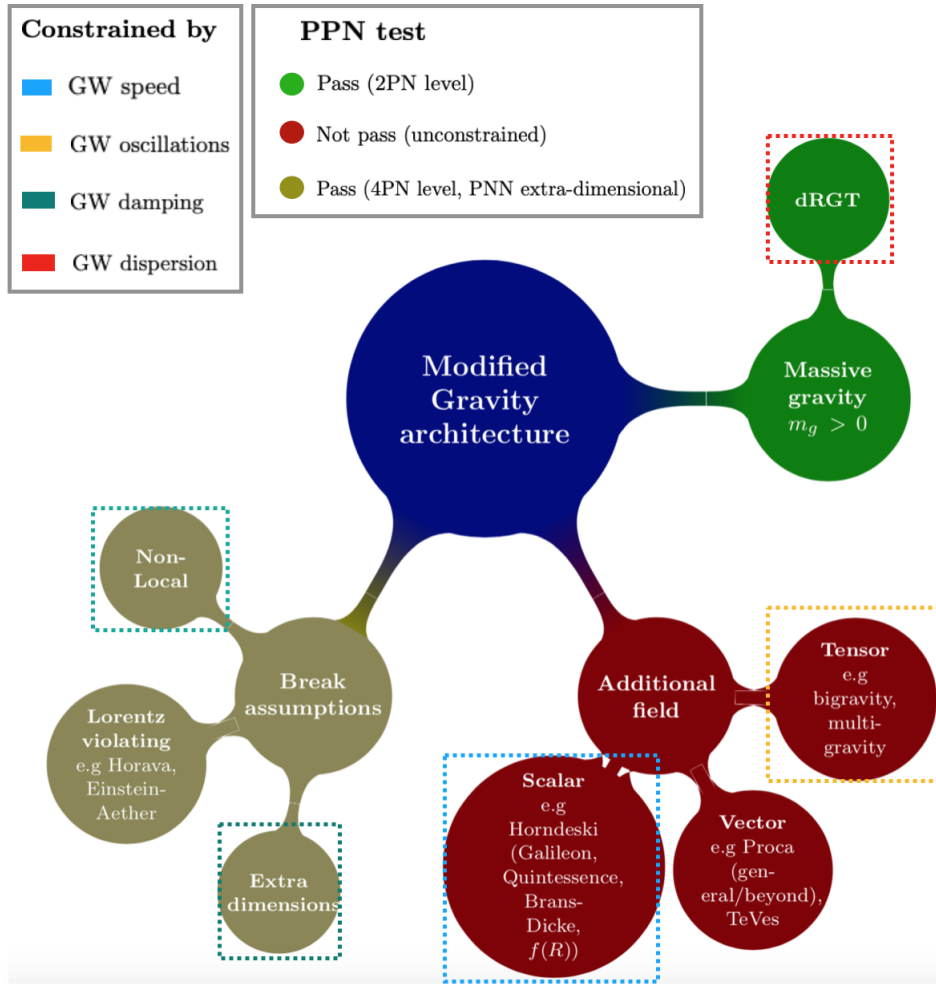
Constrained by

GW speed

GW oscillations

GW damping

GW dispersion

PPN test

Pass (2PN level)

Not pass (unconstrained)

Pass (4PN level, PNN extra-dimensional)

dRGT

Modified Gravity architecture

Massive gravity $m_g > 0$

Non-Local

Break assumptions

Lorentz violating e.g Horava, Einstein-Aether

Extra dimensions

Additional field

Tensor e.g bigravity, multi-gravity

Scalar e.g Horndeski (Galileon, Quintessence, Brans-Dicke, $f(R)$)

Vector e.g Proca (general/beyond), TeVes